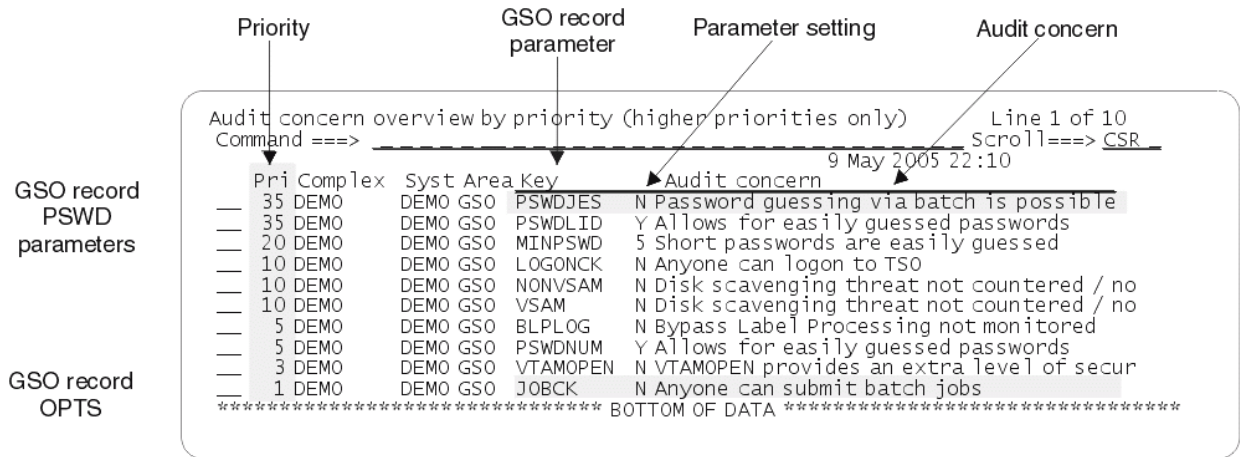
Priority

GSO record parameter

Parameter setting

Audit concern

GSO record PSWD parameters

GSO record OPTS

Audit concern overview by priority (higher priorities only) Line 1 of 10
Command ===> ______________________________ Scroll===> CSR _
9 May 2005 22:10

| | Pri | Complex | Syst | Area | Key | | Audit concern |
|---|---|---|---|---|---|---|---|
| __ | 35 | DEMO | DEMO | GSO | PSWDJES | N | Password guessing via batch is possible |
| __ | 35 | DEMO | DEMO | GSO | PSWDLID | Y | Allows for easily guessed passwords |
| __ | 20 | DEMO | DEMO | GSO | MINPSWD | 5 | Short passwords are easily guessed |
| __ | 10 | DEMO | DEMO | GSO | LOGONCK | N | Anyone can logon to TSO |
| __ | 10 | DEMO | DEMO | GSO | NONVSAM | N | Disk scavenging threat not countered / no |
| __ | 10 | DEMO | DEMO | GSO | VSAM | N | Disk scavenging threat not countered / no |
| __ | 5 | DEMO | DEMO | GSO | BLPLOG | N | Bypass Label Processing not monitored |
| __ | 5 | DEMO | DEMO | GSO | PSWDNUM | Y | Allows for easily guessed passwords |
| __ | 3 | DEMO | DEMO | GSO | VTAMOPEN | N | VTAMOPEN provides an extra level of secur |
| __ | 1 | DEMO | DEMO | GSO | JOBCK | N | Anyone can submit batch jobs |

******************************** BOTTOM OF DATA ********************************